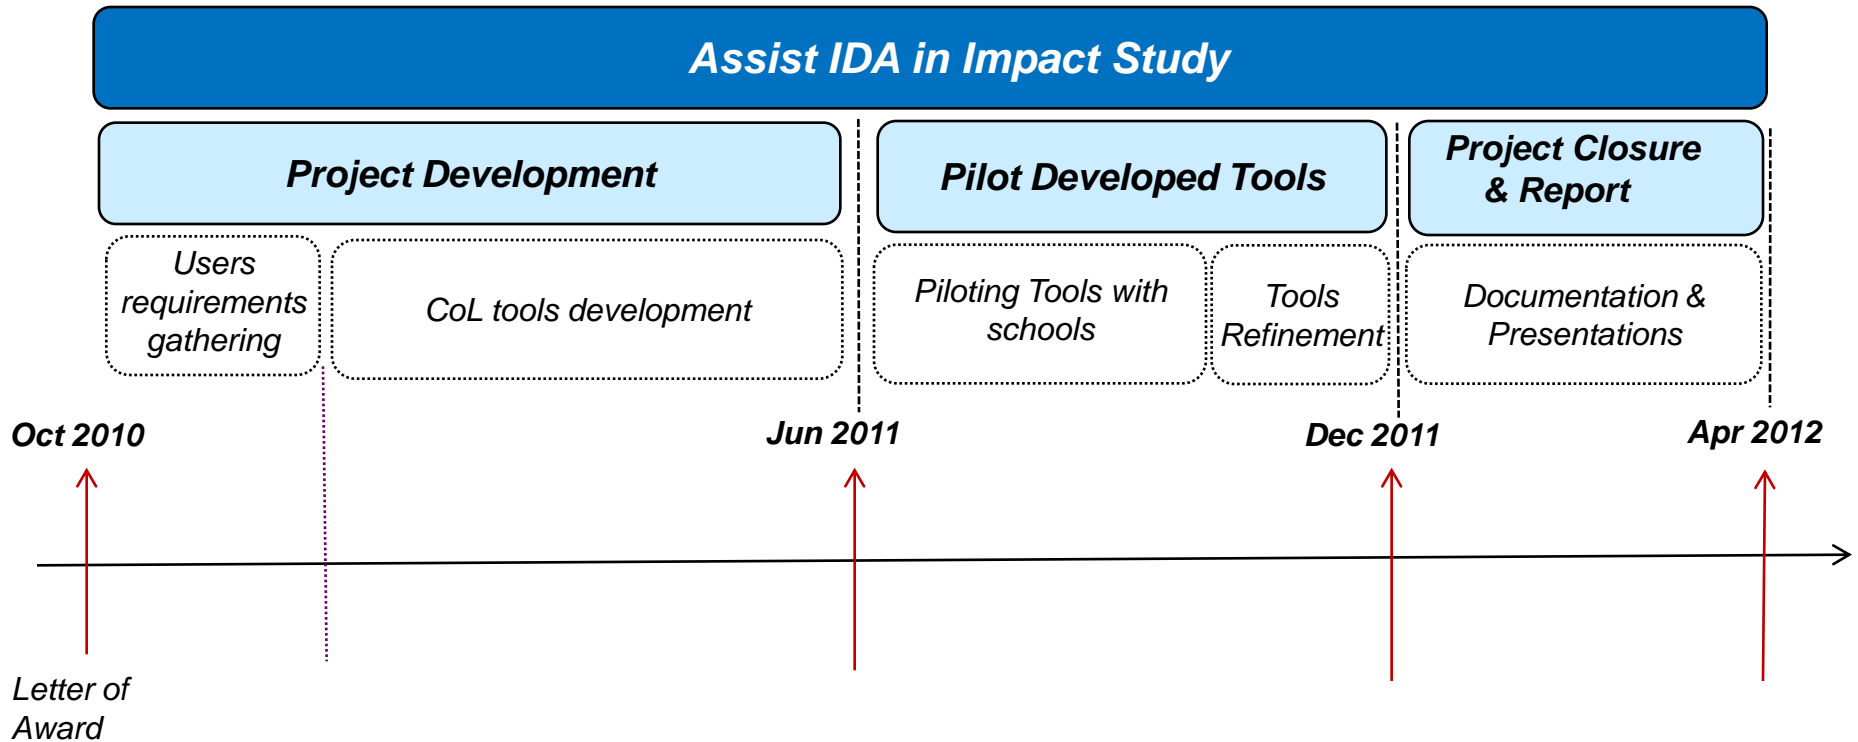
Assist IDA in Impact Study

Project Development

Pilot Developed Tools

Project Closure & Report

Users requirements gathering

CoL tools development

Piloting Tools with schools

Tools Refinement

Documentation & Presentations

Oct 2010

Jun 2011

Dec 2011

Apr 2012

Letter of Award